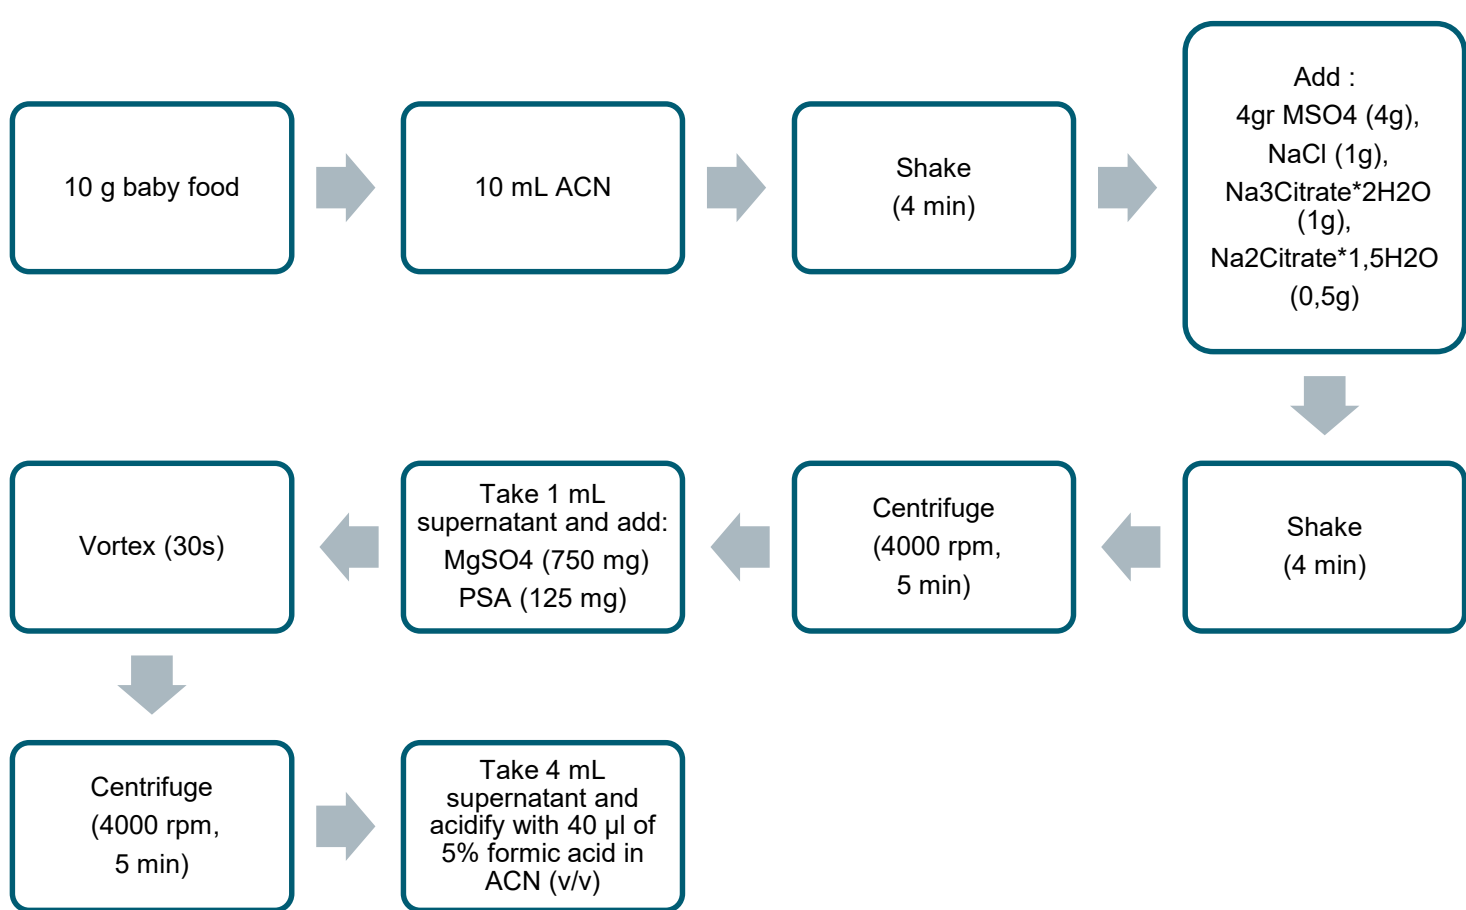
10 g baby food

10 mL ACN

Shake
(4 min)

Add :
4gr MSO4 (4g),
NaCl (1g),
Na3Citrate*2H2O (1g),
Na2Citrate*1,5H2O (0,5g)

Shake
(4 min)

Centrifuge
(4000 rpm,
5 min)

Take 1 mL supernatant and add:
MgSO4 (750 mg)
PSA (125 mg)

Vortex (30s)

Centrifuge
(4000 rpm,
5 min)

Take 4 mL supernatant and acidify with 40 µl of 5% formic acid in ACN (v/v)